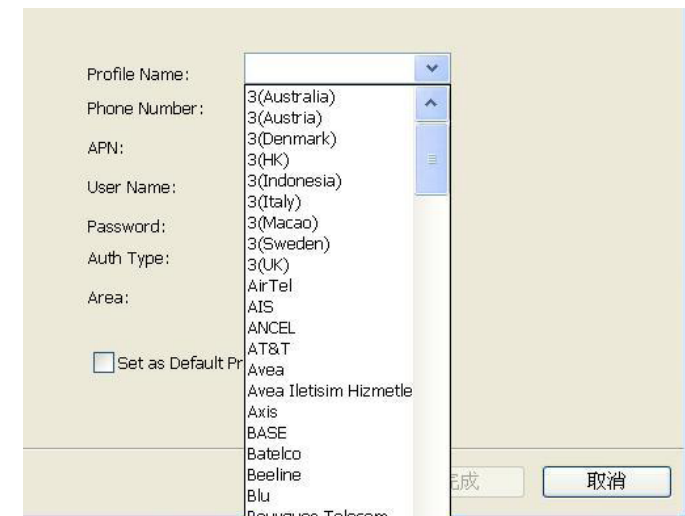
Profile Name:
Phone Number:
APN:
User Name:
Password:
Auth Type:
Area:

Set as Default Pr

3(Australia)
3(Austria)
3(Denmark)
3(HK)
3(Indonesia)
3(Italy)
3(Macao)
3(Sweden)
3(UK)
AirTel
AIS
ANCEL
AT&T
Avea
Avea Iletisim Hizmetle
Axis
BASE
Batelco
Beeline
Blu
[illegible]

完成
取消